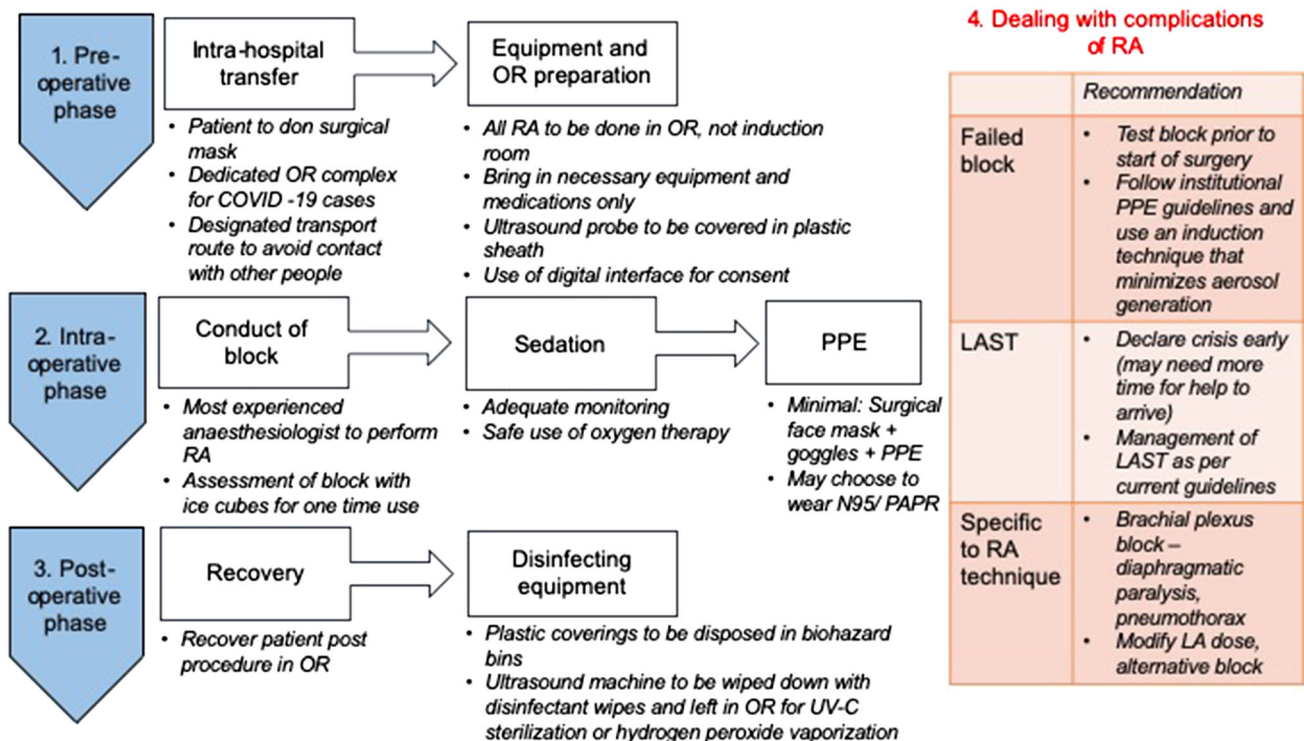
1. Pre-operative phase

Intra-hospital transfer

- Patient to don surgical mask
- Dedicated OR complex for COVID -19 cases
- Designated transport route to avoid contact with other people

Equipment and OR preparation

- All RA to be done in OR, not induction room
- Bring in necessary equipment and medications only
- Ultrasound probe to be covered in plastic sheath
- Use of digital interface for consent

2. Intra-operative phase

Conduct of block

- Most experienced anaesthesiologist to perform RA
- Assessment of block with ice cubes for one time use

Sedation

- Adequate monitoring
- Safe use of oxygen therapy

PPE

- Minimal: Surgical face mask + goggles + PPE
- May choose to wear N95/ PAPR

3. Post-operative phase

Recovery

- Recover patient post procedure in OR

Disinfecting equipment

- Plastic coverings to be disposed in biohazard bins
- Ultrasound machine to be wiped down with disinfectant wipes and left in OR for UV-C sterilization or hydrogen peroxide vaporization

4. Dealing with complications of RA

| | Recommendation |
|---|---|
| Failed block | • Test block prior to start of surgery • Follow institutional PPE guidelines and use an induction technique that minimizes aerosol generation |
| LAST | • Declare crisis early (may need more time for help to arrive) • Management of LAST as per current guidelines |
| Specific to RA technique | • Brachial plexus block – diaphragmatic paralysis, pneumothorax • Modify LA dose, alternative block |